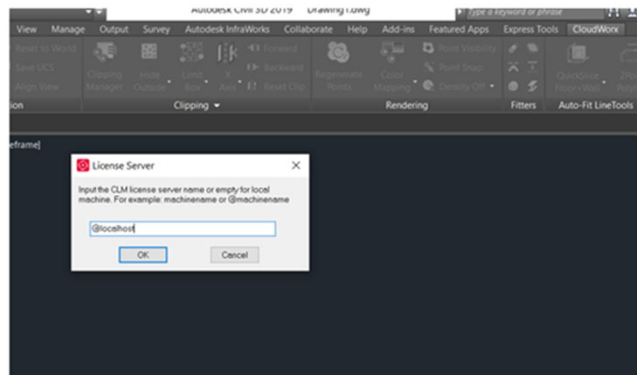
Autodesk Civil 3D 2019 Drawing1.dwg

Type a keyword or phrase

View Manage Output Survey Autodesk InfraWorks Collaborate Help Add-ins Featured Apps Express Tools CloudWorx

Reset to World

Save UCS

Align View

Clipping Manager

Hide Outside

Limit Box

X Axis

Forward

Backward

Reset Clip

Regenerate Points

Color Mapping

Point Visibility

Point Snap

Density Off

QuickSlice Floor+Wall

ion

Clipping

Rendering

Fitters

Auto-Fit LineTools

eframe]

License Server

Input the CLM license server name or empty for local machine. For example: machinename or @machinename

@localhost

OK

Cancel